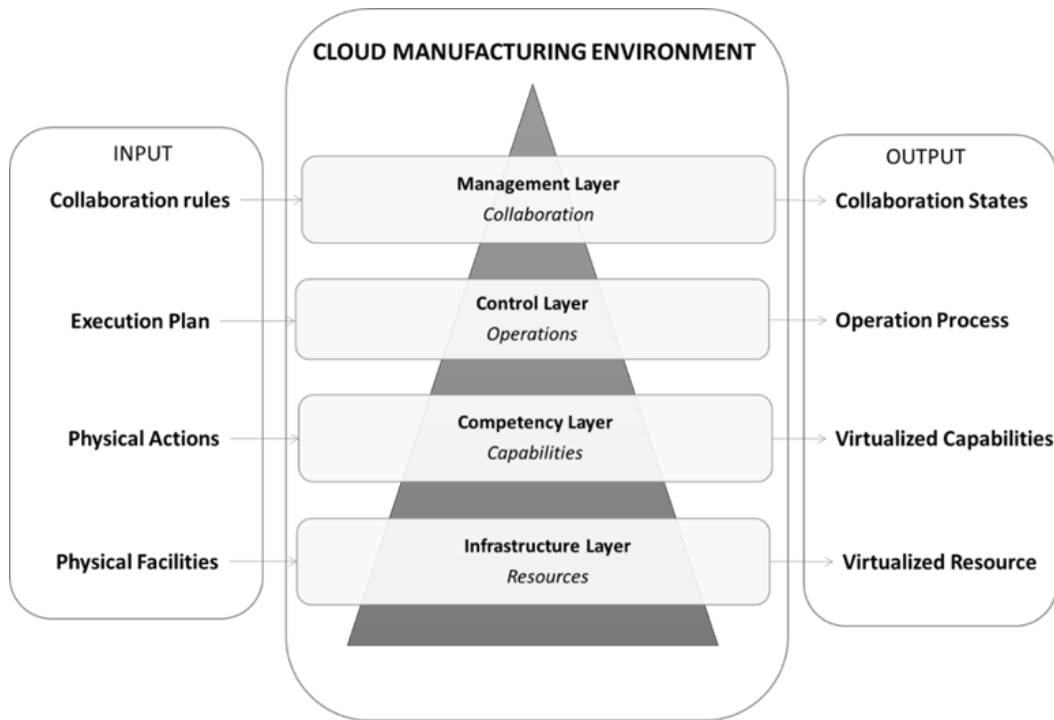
CLOUD MANUFACTURING ENVIRONMENT

INPUT

Collaboration rules

Execution Plan

Physical Actions

Physical Facilities

Management Layer
*Collaboration*

Control Layer
*Operations*

Competency Layer
*Capabilities*

Infrastructure Layer
*Resources*

OUTPUT

Collaboration States

Operation Process

Virtualized Capabilities

Virtualized Resource